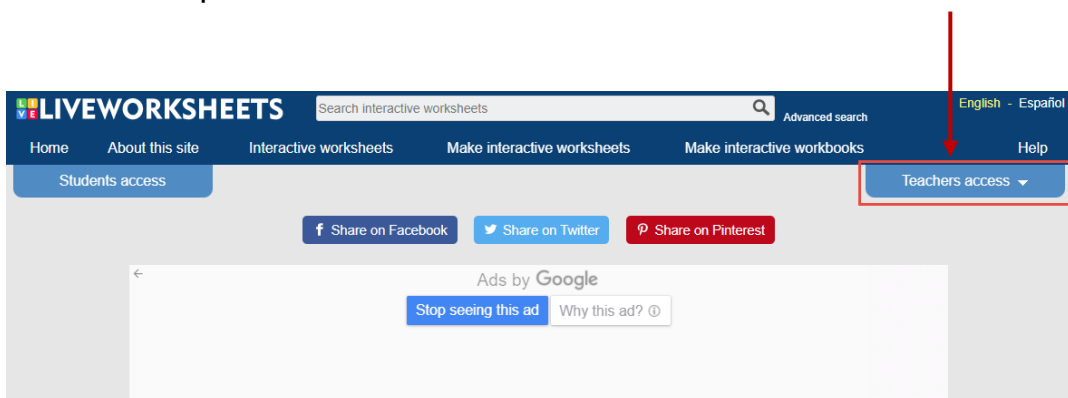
LIVE LIVEWORKSHEETS

Search interactive worksheets

Advanced search

English - Español

Home About this site Interactive worksheets Make interactive worksheets Make interactive workbooks Help

Students access

Teachers access

Share on Facebook Share on Twitter Share on Pinterest

←

Ads by Google

Stop seeing this ad Why this ad? ⓘ